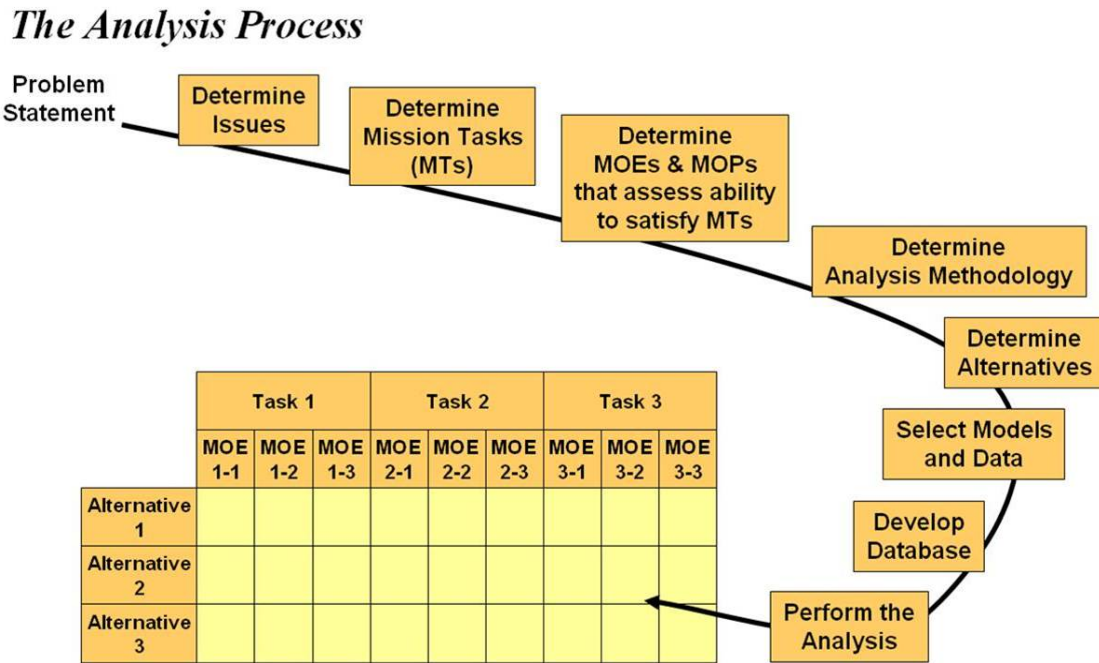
The Analysis Process

Problem Statement

Determine Issues

Determine Mission Tasks (MTs)

Determine MOEs & MOPs that assess ability to satisfy MTs

Determine Analysis Methodology

Determine Alternatives

Select Models and Data

Develop Database

Perform the Analysis

| | Task 1 | | | Task 2 | | | Task 3 | | |
|---|---|---|---|---|---|---|---|---|---|
| | MOE 1-1 | MOE 1-2 | MOE 1-3 | MOE 2-1 | MOE 2-2 | MOE 2-3 | MOE 3-1 | MOE 3-2 | MOE 3-3 |
| Alternative 1 | | | | | | | | | |
| Alternative 2 | | | | | | | | | |
| Alternative 3 | | | | | | | | | |